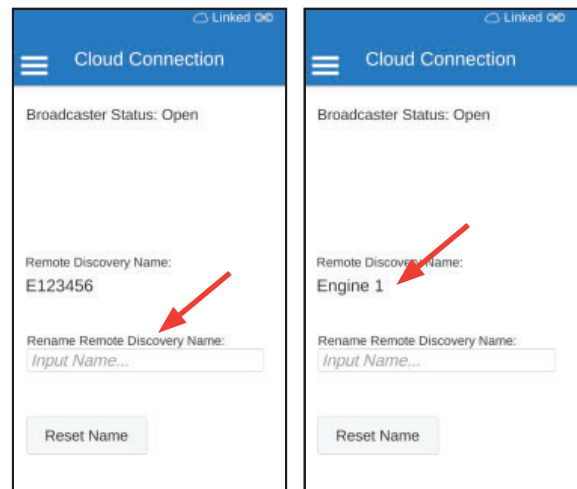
Linked

Cloud Connection

Broadcaster Status: Open

Remote Discovery Name:

E123456

Rename Remote Discovery Name:

Input Name...

Reset Name

Linked

Cloud Connection

Broadcaster Status: Open

Remote Discovery Name:

Engine 1

Rename Remote Discovery Name:

Input Name...

Reset Name